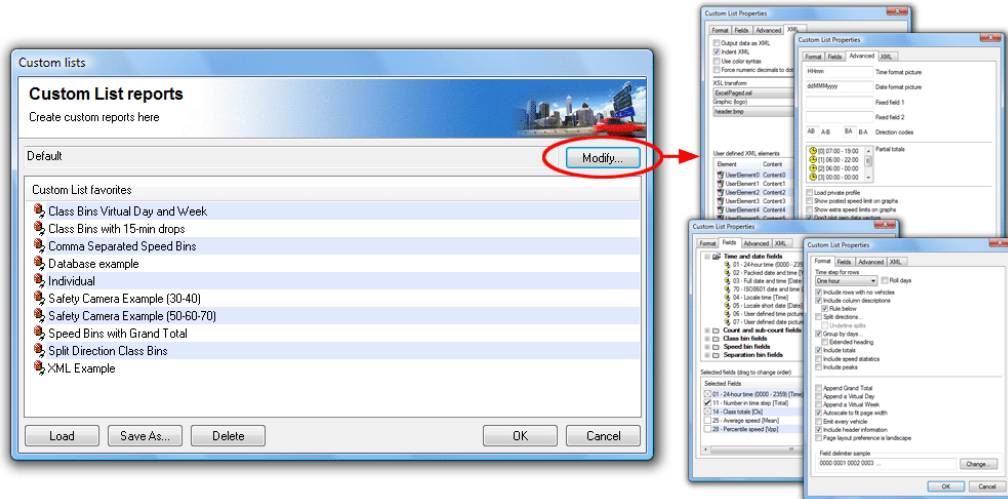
Custom lists

Custom List reports

Create custom reports here

Default

Modify...

Custom List favorites

Class Bins Virtual Day and Week

Class Bins with 15-min drops

Comma Separated Speed Bins

Database example

Individual

Safety Camera Example (30-40)

Safety Camera Example (50-60-70)

Speed Bins with Grand Total

Split Direction Class Bins

XML Example

Load

Save As...

Delete

OK

Cancel

Custom List Properties

Format Fields Advanced XML

Output data as XML

Indent XML

Use color syntax

Force numeric decimals to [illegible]

XSL transform

ExcelPaged.xsl

Graphic (logo)

header.bmp

User defined XML elements

Element Content

UserElement0 Content0

UserElement1 Content1

UserElement2 Content2

UserElement3 Content3

UserElement4 Content4

UserElement5 Content5

Custom List Properties

Format Fields Advanced XML

HHmm Time format picture

ddMMMyyyy Date format picture

Fixed field 1

Fixed field 2

AB A-B BA B-A Direction codes

[0] 07:00 - 19:00

[1] 06:00 - 22:00

[2] 06:00 - 00:00

[3] 00:00 - 00:00

Partial totals

Load private profile

Show posted speed limit on graphs

Show extra speed limits on graphs

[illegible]

Custom List Properties

Format Fields Advanced XML

Time and date fields

01 - 24-hour time (0000 - 2359) [Time]

02 - Packed date and time [T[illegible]

03 - Full date and time [Date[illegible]

70 - ISO8601 date and time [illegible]

04 - Locale time [Time]

05 - Locale short date [Date]

06 - User defined time picture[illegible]

07 - User defined date pictur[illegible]

Count and sub-count fields

Class bin fields

Speed bin fields

Separation bin fields

Selected fields (drag to change order)

Selected Fields

01 - 24-hour time (0000 - 2359) [Time]

11 - Number in time step [Total]

14 - Class totals [Cls]

25 - Average speed [Mean]

28 - Percentile speed [Vpp]

Custom List Properties

Format Fields Advanced XML

Time step for rows

One hour

Roll days

Include rows with no vehicles

Include column descriptions

Rule below

Split directions...

Underline splits

Group by days...

Extended heading

Include totals

Include speed statistics

Include peaks

Append Grand Total

Append a Virtual Day

Append a Virtual Week

Autoscale to fit page width

Emit every vehicle

Include header information

Page layout preference is landscape

Field delimiter sample

0000 0001 0002 0003 ...

Change...

OK

Cancel